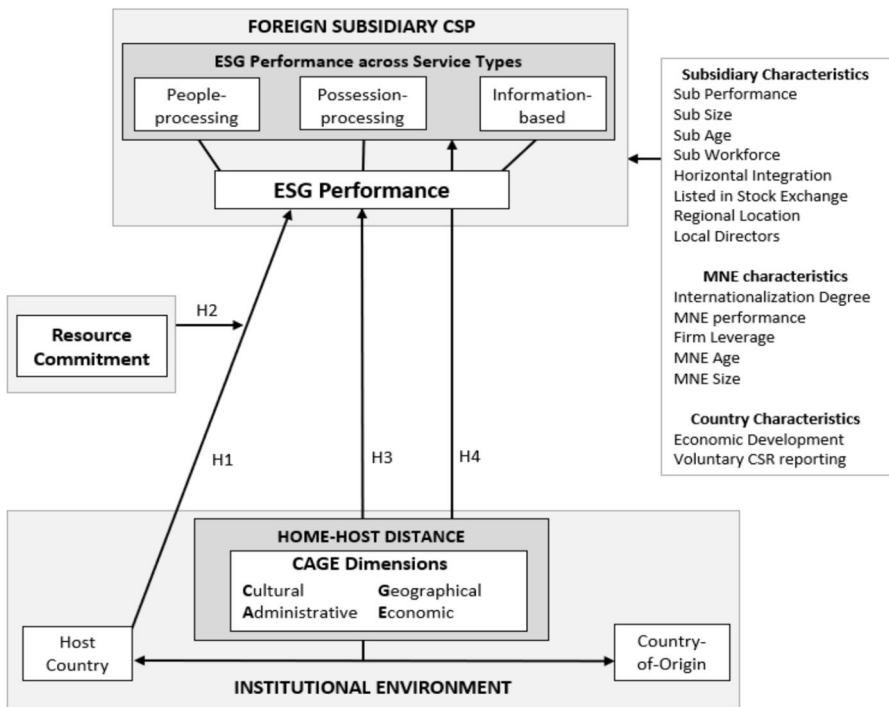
FOREIGN SUBSIDIARY CSP

ESG Performance across Service Types

People-processing

Possession-processing

Information-based

ESG Performance

Subsidiary Characteristics
Sub Performance
Sub Size
Sub Age
Sub Workforce
Horizontal Integration
Listed in Stock Exchange
Regional Location
Local Directors

MNE characteristics
Internationalization Degree
MNE performance
Firm Leverage
MNE Age
MNE Size

Country Characteristics
Economic Development
Voluntary CSR reporting

Resource Commitment

H2

H1

H3

H4

HOME-HOST DISTANCE

CAGE Dimensions

Cultural
Administrative
Geographical
Economic

Host Country

Country-of-Origin

INSTITUTIONAL ENVIRONMENT